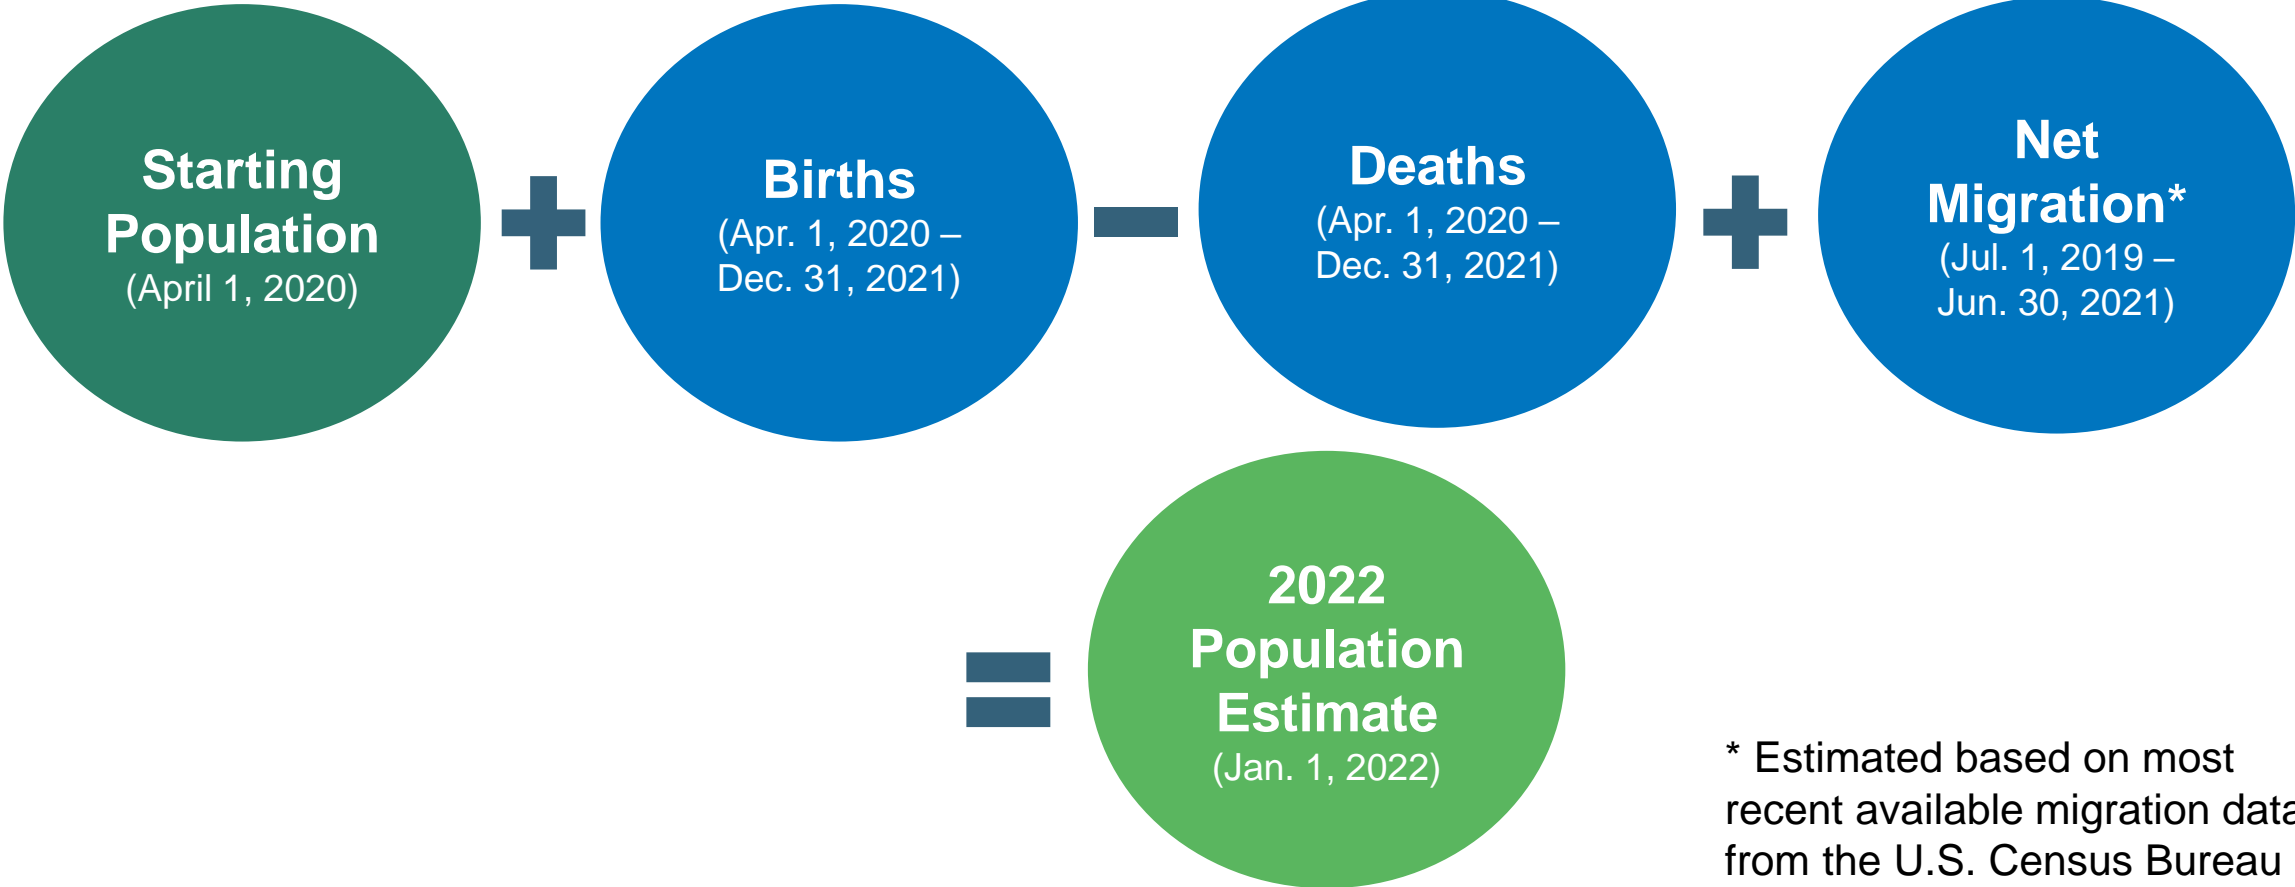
Starting Population
(April 1, 2020)

+

Births
(Apr. 1, 2020 – Dec. 31, 2021)

−

Deaths
(Apr. 1, 2020 – Dec. 31, 2021)

+

Net Migration*
(Jul. 1, 2019 – Jun. 30, 2021)

=

2022 Population Estimate
(Jan. 1, 2022)

* Estimated based on most recent available migration data from the U.S. Census Bureau